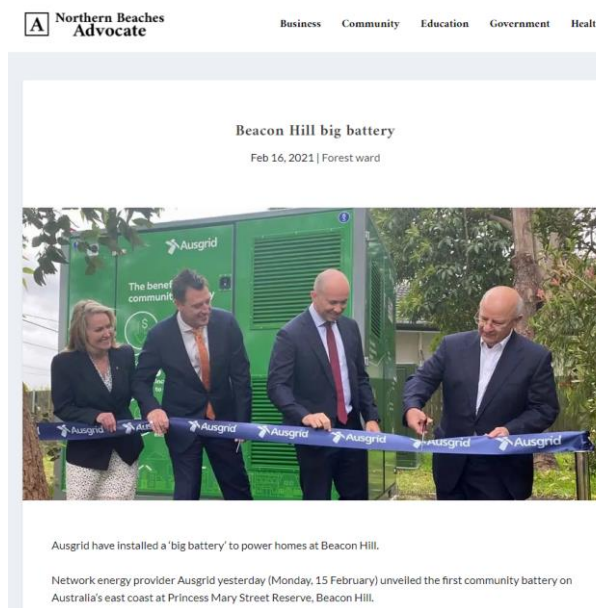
A Northern Beaches Advocate

Business Community Education Government Healt

Beacon Hill big battery

Feb 16, 2021 | Forest ward

Ausgrid

The benef communi

Ausgrid Ausgrid Ausgrid Ausgrid Ausgrid Ausgrid Ausgrid

Ausgrid have installed a 'big battery' to power homes at Beacon Hill.

Network energy provider Ausgrid yesterday (Monday, 15 February) unveiled the first community battery on Australia's east coast at Princess Mary Street Reserve, Beacon Hill.